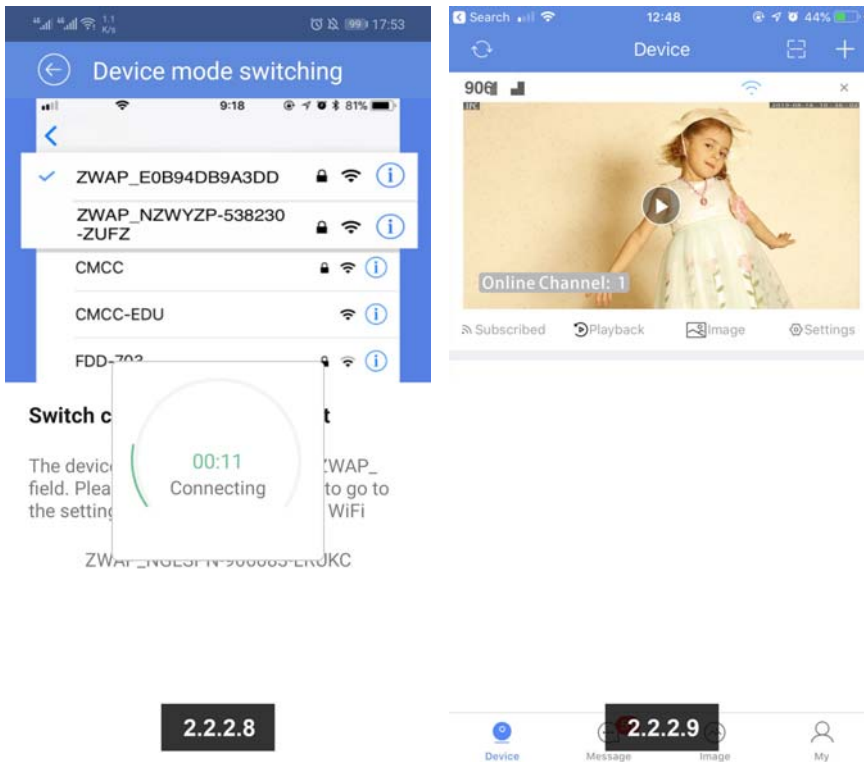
1.1 K/s 99 17:53

Device mode switching

9:18 81%

ZWAP_E0B94DB9A3DD

ZWAP_NZWYZP-538230-ZUFZ

CMCC

CMCC-EDU

FDD-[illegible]

Switch c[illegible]t

The device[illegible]ZWAP_ field. Plea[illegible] to go to the setting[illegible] WiFi

00:11
Connecting

ZWAP_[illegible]

2.2.2.8

Search 12:48 44%

Device

906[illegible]

IPC

Online Channel: 1

Subscribed Playback Image Settings

Device Message Image My

2.2.2.9